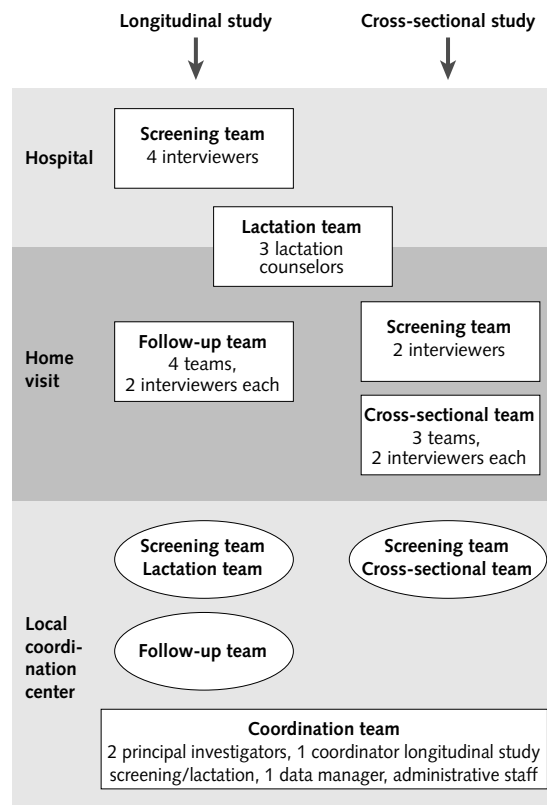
Longitudinal study

Cross-sectional study

Hospital

Screening team
4 interviewers

Lactation team
3 lactation counselors

Home visit

Follow-up team
4 teams,
2 interviewers each

Screening team
2 interviewers

Cross-sectional team
3 teams,
2 interviewers each

Screening team
Lactation team

Screening team
Cross-sectional team

Local coordination center

Follow-up team

Coordination team
2 principal investigators, 1 coordinator longitudinal study screening/lactation, 1 data manager, administrative staff